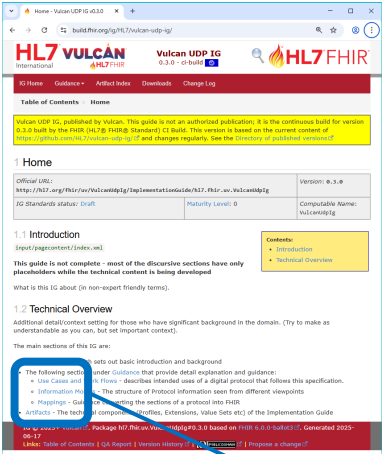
Home - Vulcan UDP IG v0.3.0

build.fhir.org/ig/HL7/vulcan-udp-ig/

HL7 VULCAN International HL7 FHIR

Vulcan UDP IG
0.3.0 - ci-build

HL7 FHIR

IG Home | Guidance | Artifact Index | Downloads | Change Log

Table of Contents | Home

Vulcan UDP IG, published by Vulcan. This guide is not an authorized publication; it is the continuous build for version 0.3.0 built by the FHIR (HL7® FHIR® Standard) CI Build. This version is based on the current content of https://github.com/HL7/vulcan-udp-ig/ and changes regularly. See the Directory of published versions

1 Home

| Official URL: http://hl7.org/fhir/uv/VulcanUdpIg/ImplementationGuide/hl7.fhir.uv.VulcanUdpIg | Version: 0.3.0 |
|---|---|
| IG Standards status: Draft | Maturity Level: 0 | Computable Name: VulcanUdpIg |

1.1 Introduction

input/pagecontent/index.xml

This guide is not complete - most of the discursive sections have only placeholders while the technical content is being developed

What is this IG about (in non-expert friendly terms).

Contents:
- Introduction
- Technical Overview

1.2 Technical Overview

Additional detail/context setting for those who have significant background in the domain. (Try to make as understandable as you can, but set important context).

The main sections of this IG are:

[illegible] sets out basic introduction and background

- The following sections under Guidance that provide detail explanation and guidance:
  - Use Cases and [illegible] Flows - describes intended uses of a digital protocol that follows this specification.
  - Information M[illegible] - The structure of Protocol information seen from different viewpoints
  - Mappings - Guid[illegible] converting the sections of a protocol into FHIR
- Artifacts - The technical compone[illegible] (Profiles, Extensions, Value Sets etc) of the Implementation Guide

IG © 2025+ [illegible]. Package hl7.fhir.uv.VulcanUdpIg#0.3.0 based on FHIR 6.0.0-ballot3. Generated 2025-06-17
Links: Table of Contents | QA Report | Version History | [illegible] | Propose a change